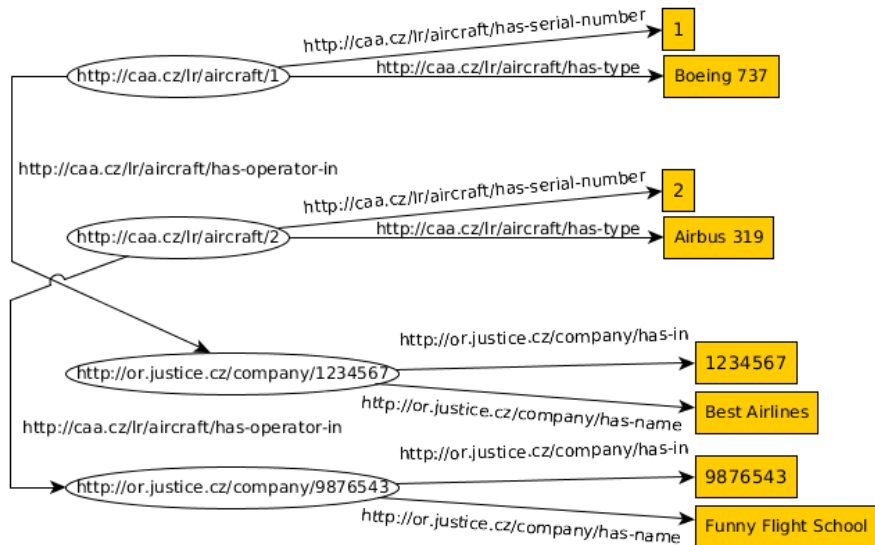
http://caa.cz/lr/aircraft/1
http://caa.cz/lr/aircraft/has-serial-number
1
http://caa.cz/lr/aircraft/has-type
Boeing 737

http://caa.cz/lr/aircraft/has-operator-in

http://caa.cz/lr/aircraft/2
http://caa.cz/lr/aircraft/has-serial-number
2
http://caa.cz/lr/aircraft/has-type
Airbus 319

http://or.justice.cz/company/1234567
http://or.justice.cz/company/has-in
1234567
http://or.justice.cz/company/has-name
Best Airlines

http://caa.cz/lr/aircraft/has-operator-in

http://or.justice.cz/company/9876543
http://or.justice.cz/company/has-in
9876543
http://or.justice.cz/company/has-name
Funny Flight School